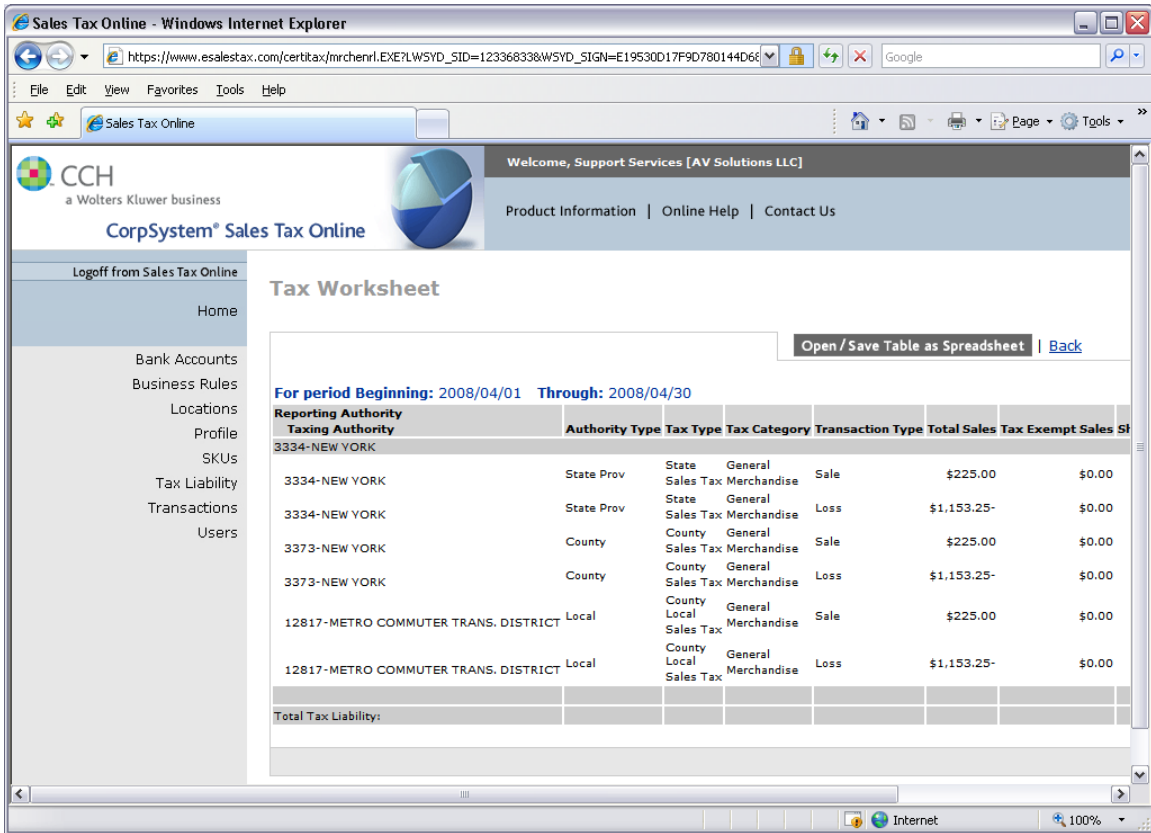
Sales Tax Online - Windows Internet Explorer

https://www.esalestax.com/certitax/mrchenrl.EXE?LWSYD_SID=12336833&WSYD_SIGN=E19530D17F9D780144D6

Google

File Edit View Favorites Tools Help

Sales Tax Online

Page Tools

CCH
a Wolters Kluwer business
CorpSystem® Sales Tax Online

Welcome, Support Services [AV Solutions LLC]

Product Information | Online Help | Contact Us

Logoff from Sales Tax Online

Home

Bank Accounts
Business Rules
Locations
Profile
SKUs
Tax Liability
Transactions
Users

Tax Worksheet

Open / Save Table as Spreadsheet | Back

For period Beginning: 2008/04/01 Through: 2008/04/30

| Reporting Authority Taxing Authority | Authority Type | Tax Type | Tax Category | Transaction Type | Total Sales | Tax Exempt Sales | Sl |
|---|---|---|---|---|---|---|---|
| 3334-NEW YORK | | | | | | | |
| 3334-NEW YORK | State Prov | State Sales Tax | General Merchandise | Sale | $225.00 | $0.00 | |
| 3334-NEW YORK | State Prov | State Sales Tax | General Merchandise | Loss | $1,153.25- | $0.00 | |
| 3373-NEW YORK | County | County Sales Tax | General Merchandise | Sale | $225.00 | $0.00 | |
| 3373-NEW YORK | County | County Sales Tax | General Merchandise | Loss | $1,153.25- | $0.00 | |
| 12817-METRO COMMUTER TRANS. DISTRICT | Local | County Local Sales Tax | General Merchandise | Sale | $225.00 | $0.00 | |
| 12817-METRO COMMUTER TRANS. DISTRICT | Local | County Local Sales Tax | General Merchandise | Loss | $1,153.25- | $0.00 | |
| | | | | | | | |
| Total Tax Liability: | | | | | | | |

Internet
100%